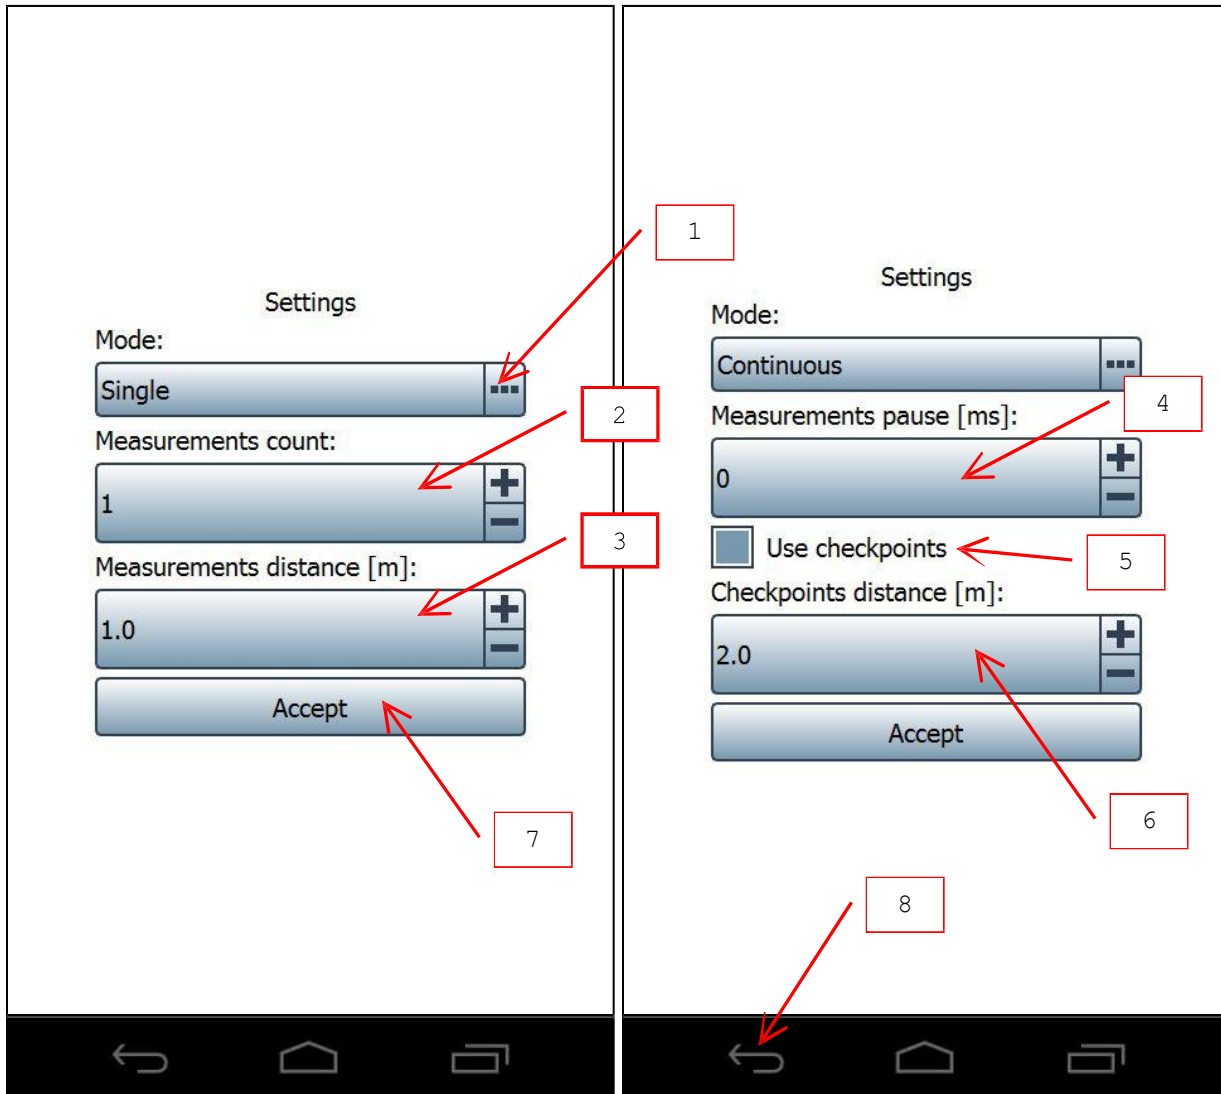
Settings

Mode:

Single

Measurements count:

1

Measurements distance [m]:

1.0

Accept

1

2

3

7

Settings

Mode:

Continuous

Measurements pause [ms]:

0

Use checkpoints

Checkpoints distance [m]:

2.0

Accept

4

5

6

8